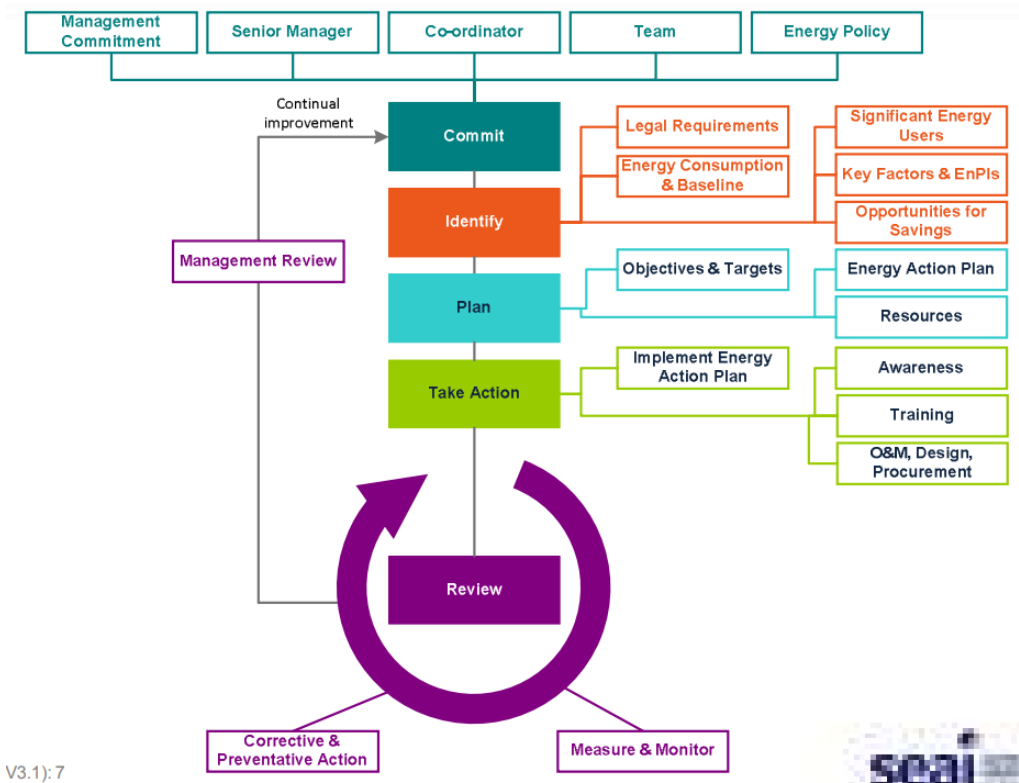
Management Commitment

Senior Manager

Co-ordinator

Team

Energy Policy

Continual improvement

Commit

Legal Requirements

Energy Consumption & Baseline

Significant Energy Users

Key Factors & EnPIs

Opportunities for Savings

Identify

Management Review

Plan

Objectives & Targets

Energy Action Plan

Resources

Take Action

Implement Energy Action Plan

Awareness

Training

O&M, Design, Procurement

Review

Corrective & Preventative Action

Measure & Monitor

V3.1): 7

seai